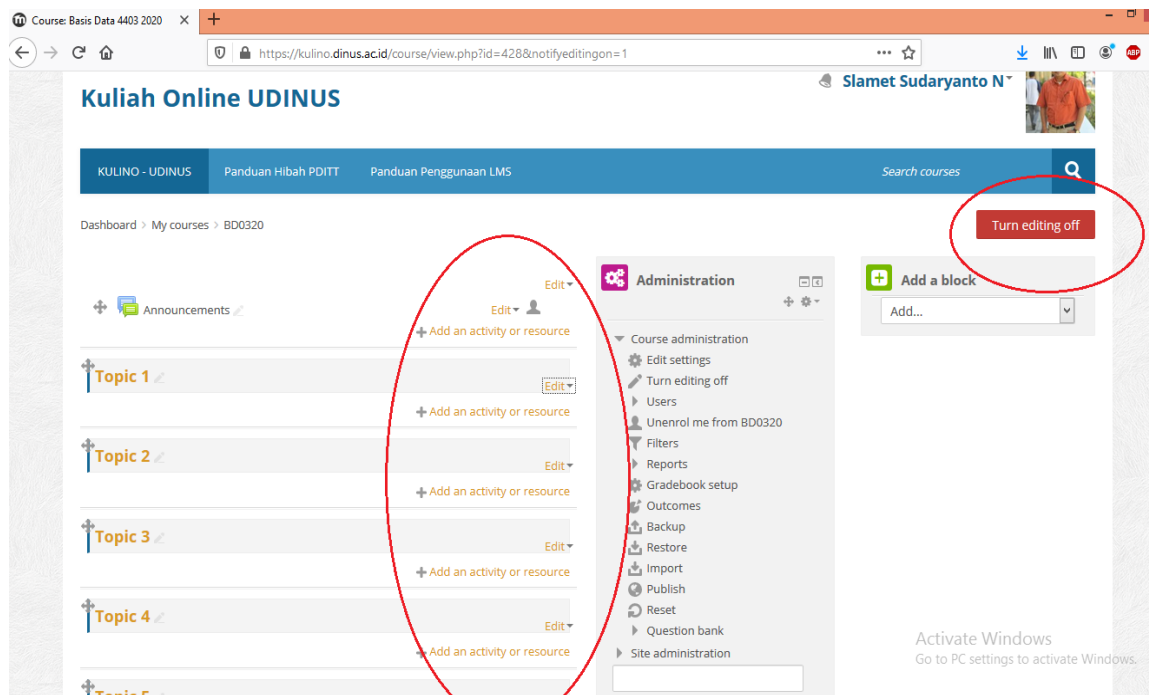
Course: Basis Data 4403 2020 ×

https://kulino.dinus.ac.id/course/view.php?id=428&notifyeditingon=1

Kuliah Online UDINUS

Slamet Sudaryanto N

KULINO - UDINUS Panduan Hibah PDITT Panduan Penggunaan LMS

Search courses

Dashboard > My courses > BD0320

Turn editing off

Edit

Announcements

Edit

Add an activity or resource

Topic 1

Edit

Add an activity or resource

Topic 2

Edit

Add an activity or resource

Topic 3

Edit

Add an activity or resource

Topic 4

Edit

Add an activity or resource

Topic 5

Administration

Course administration

Edit settings

Turn editing off

Users

Unenrol me from BD0320

Filters

Reports

Gradebook setup

Outcomes

Backup

Restore

Import

Publish

Reset

Question bank

Site administration

Add a block

Add...

Activate Windows

Go to PC settings to activate Windows.